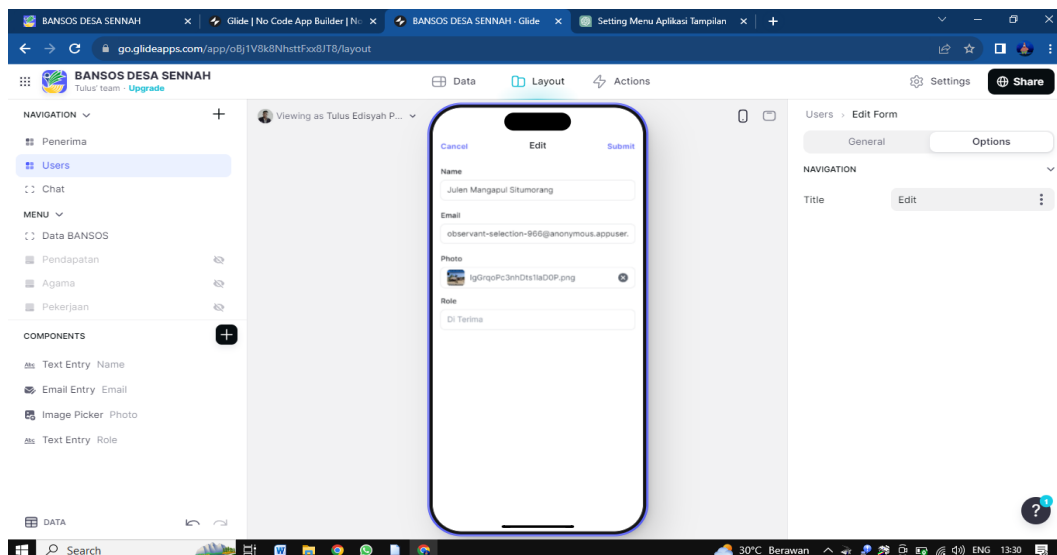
BANSOS DESA SENNAH × Glide | No Code App Builder | N × BANSOS DESA SENNAH - Glide × Setting Menu Aplikasi Tampilan × +

go.glideapps.com/app/o8j1V8k8NhsttFxx8JT8/layout

BANSOS DESA SENNAH
Tulus' team · Upgrade

Data Layout Actions

Settings Share

NAVIGATION
Penerima
Users
Chat
MENU
Data BANSOS
Pendapatan
Agama
Pekerjaan

COMPONENTS
Text Entry Name
Email Entry Email
Image Picker Photo
Text Entry Role

DATA

Viewing as Tulus Edisyah P...

Cancel Edit Submit

Name
Julen Mangapul Situmorang

Email
observant-selection-966@anonymous.appuser.

Photo
IgGrqoPc3nhDts1laD0P.png

Role
Di Terima

Users › Edit Form
General Options
NAVIGATION
Title Edit

Search

30°C Berawan ENG 13:30